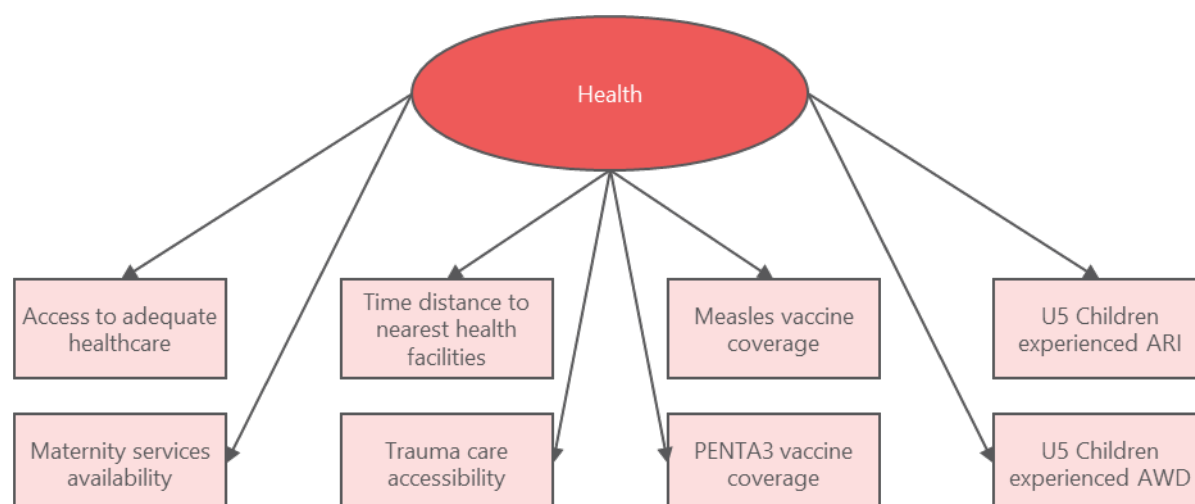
Health

Access to adequate healthcare

Time distance to nearest health facilities

Measles vaccine coverage

U5 Children experienced ARI

Maternity services availability

Trauma care accessibility

PENTA3 vaccine coverage

U5 Children experienced AWD